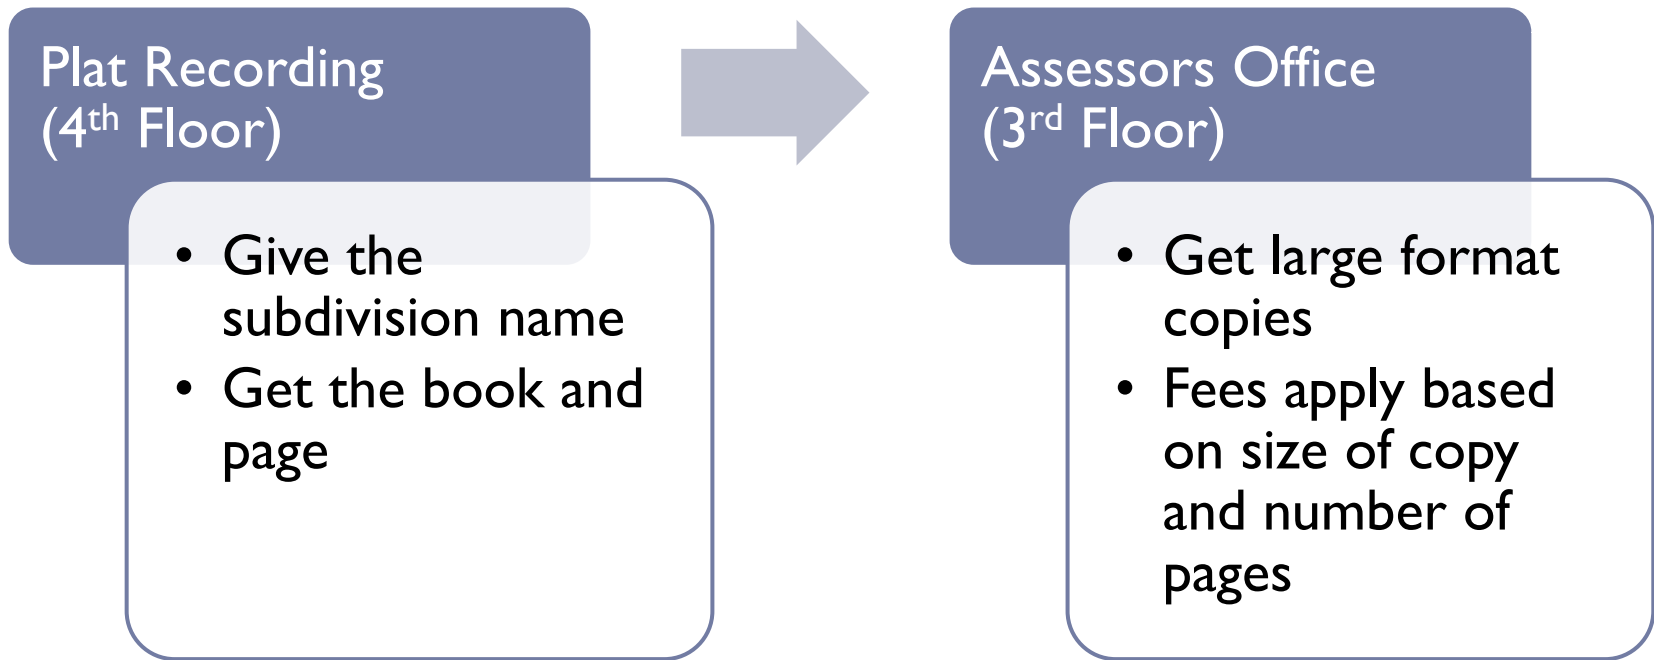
Plat Recording
(4$^{th}$ Floor)

• Give the subdivision name
• Get the book and page

Assessors Office
(3$^{rd}$ Floor)

• Get large format copies
• Fees apply based on size of copy and number of pages